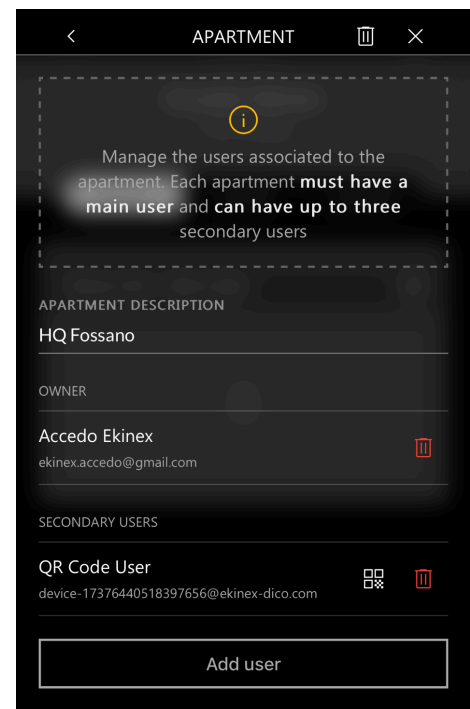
APARTMENT

Manage the users associated to the apartment. Each apartment must have a main user and can have up to three secondary users

APARTMENT DESCRIPTION

HQ Fossano

OWNER

Accedo Ekinex
ekinex.accedo@gmail.com

SECONDARY USERS

QR Code User
device-17376440518397656@ekinex-dico.com

Add user